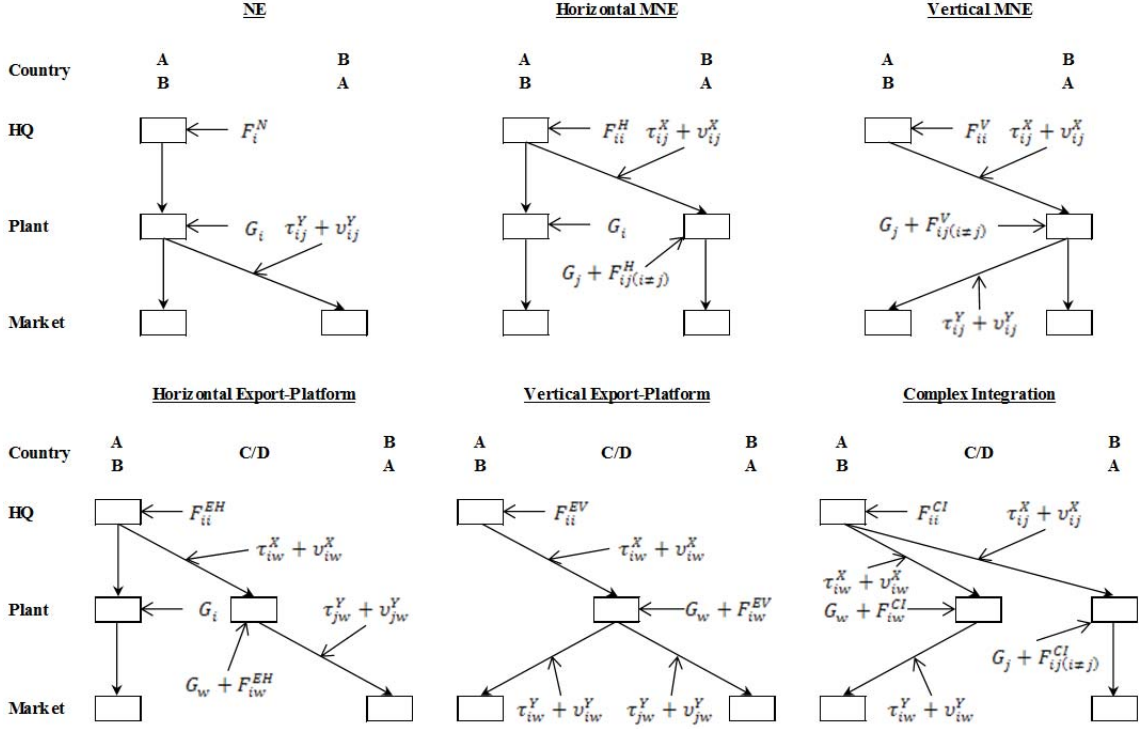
NE

Country A B
B A

HQ $F_i^N$

Plant $G_i$ $\tau_{ij}^Y + \upsilon_{ij}^Y$

Market

Horizontal MNE

A B
B A

$F_{ii}^H$ $\tau_{ij}^X + \upsilon_{ij}^X$

$G_i$

$G_j + F_{ij(i\neq j)}^H$

Vertical MNE

A B
B A

$F_{ii}^V$ $\tau_{ij}^X + \upsilon_{ij}^X$

$G_j + F_{ij(i\neq j)}^V$

$\tau_{ij}^Y + \upsilon_{ij}^Y$

Horizontal Export-Platform

Country A C/D B
B A

HQ $F_{ii}^{EH}$ $\tau_{iw}^X + \upsilon_{iw}^X$

Plant $G_i$ $\tau_{jw}^Y + \upsilon_{jw}^Y$

$G_w + F_{iw}^{EH}$

Market

Vertical Export-Platform

A C/D B
B A

$F_{ii}^{EV}$ $\tau_{iw}^X + \upsilon_{iw}^X$

$G_w + F_{iw}^{EV}$

$\tau_{iw}^Y + \upsilon_{iw}^Y$ $\tau_{jw}^Y + \upsilon_{jw}^Y$

Complex Integration

A C/D B
B A

$F_{ii}^{CI}$ $\tau_{ij}^X + \upsilon_{ij}^X$

$\tau_{iw}^X + \upsilon_{iw}^X$

$G_w + F_{iw}^{CI}$

$G_j + F_{ij(i\neq j)}^{CI}$

$\tau_{iw}^Y + \upsilon_{iw}^Y$